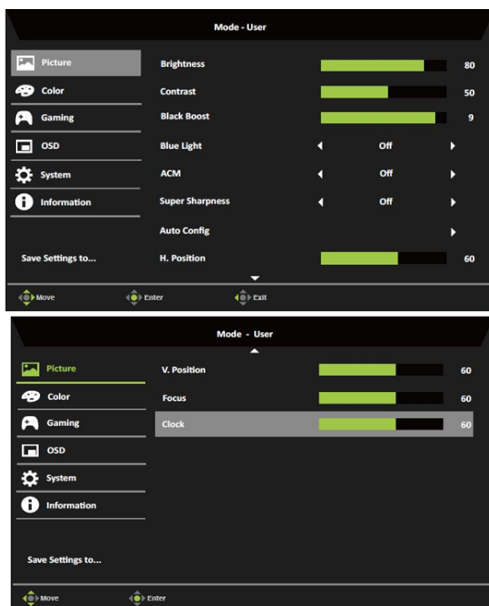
Mode - User

Picture
Color
Gaming
OSD
System
Information

Save Settings to...

Brightness 80
Contrast 50
Black Boost 9
Blue Light ◀ Off ▶
ACM ◀ Off ▶
Super Sharpness ◀ Off ▶
Auto Config ▶
H. Position 60

Move Enter Exit

Mode - User

Picture
Color
Gaming
OSD
System
Information

Save Settings to...

V. Position 60
Focus 60
Clock 60

Move Enter